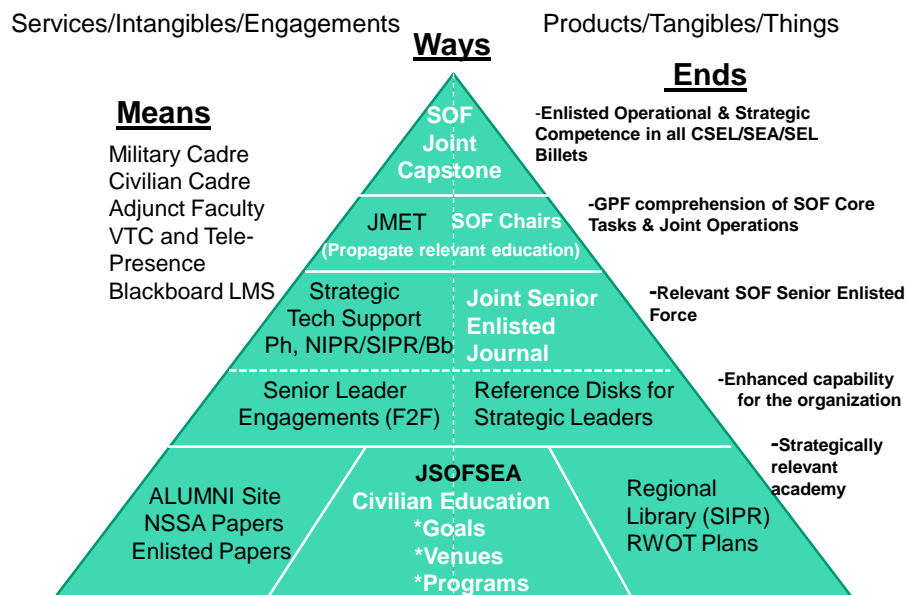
Services/Intangibles/Engagements

Products/Tangibles/Things

Ways

Means

Military Cadre
Civilian Cadre
Adjunct Faculty
VTC and Tele-Presence
Blackboard LMS

SOF Joint Capstone

JMET

SOF Chairs

(Propagate relevant education)

Strategic Tech Support Ph, NIPR/SIPR/Bb

Joint Senior Enlisted Journal

Senior Leader Engagements (F2F)

Reference Disks for Strategic Leaders

ALUMNI Site
NSSA Papers
Enlisted Papers

JSOFSEA
Civilian Education
*Goals
*Venues
*Programs

Regional Library (SIPR)
RWOT Plans

Ends

-Enlisted Operational & Strategic Competence in all CSEL/SEA/SEL Billets

-GPF comprehension of SOF Core Tasks & Joint Operations

-Relevant SOF Senior Enlisted Force

-Enhanced capability for the organization

-Strategically relevant academy